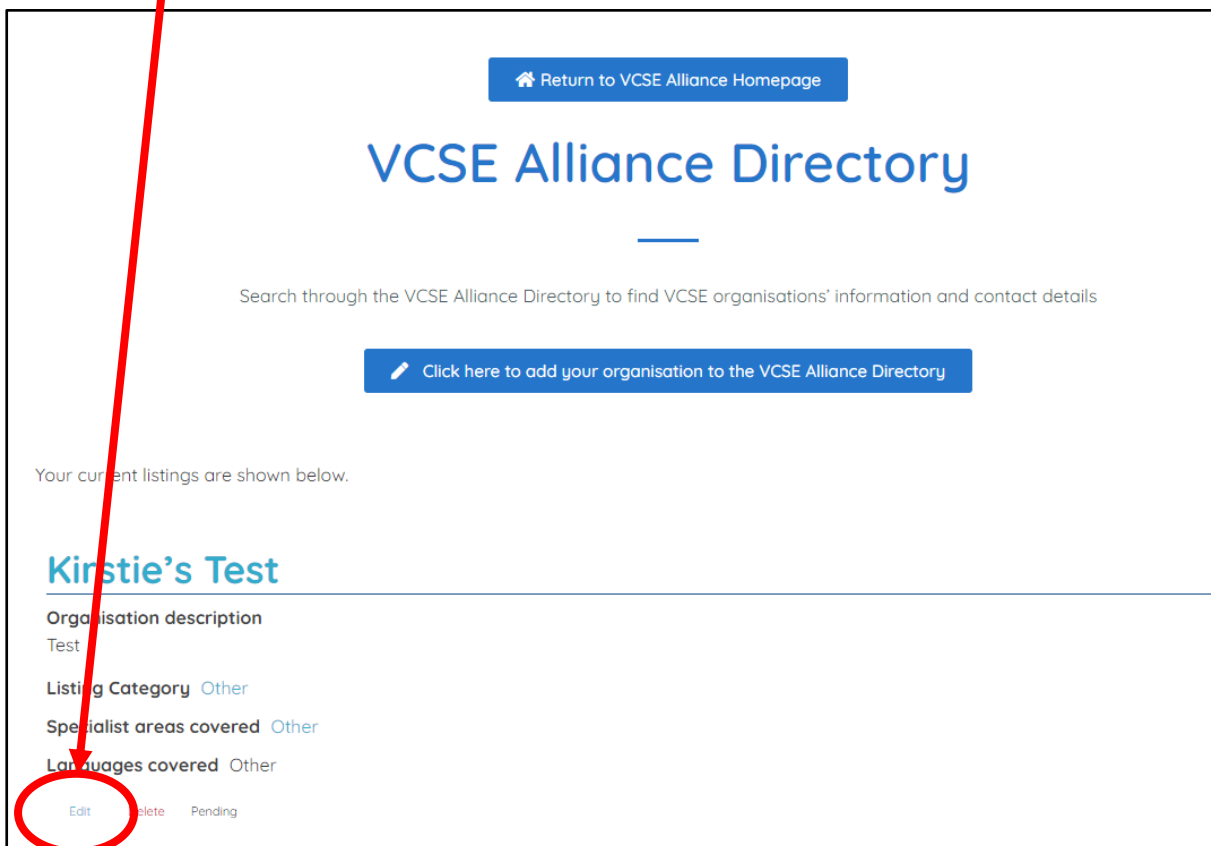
Return to VCSE Alliance Homepage

VCSE Alliance Directory

Search through the VCSE Alliance Directory to find VCSE organisations' information and contact details

Click here to add your organisation to the VCSE Alliance Directory

Your current listings are shown below.

Kirstie's Test

Organisation description
Test

Listing Category Other

Specialist areas covered Other

Languages covered Other

Edit Delete Pending